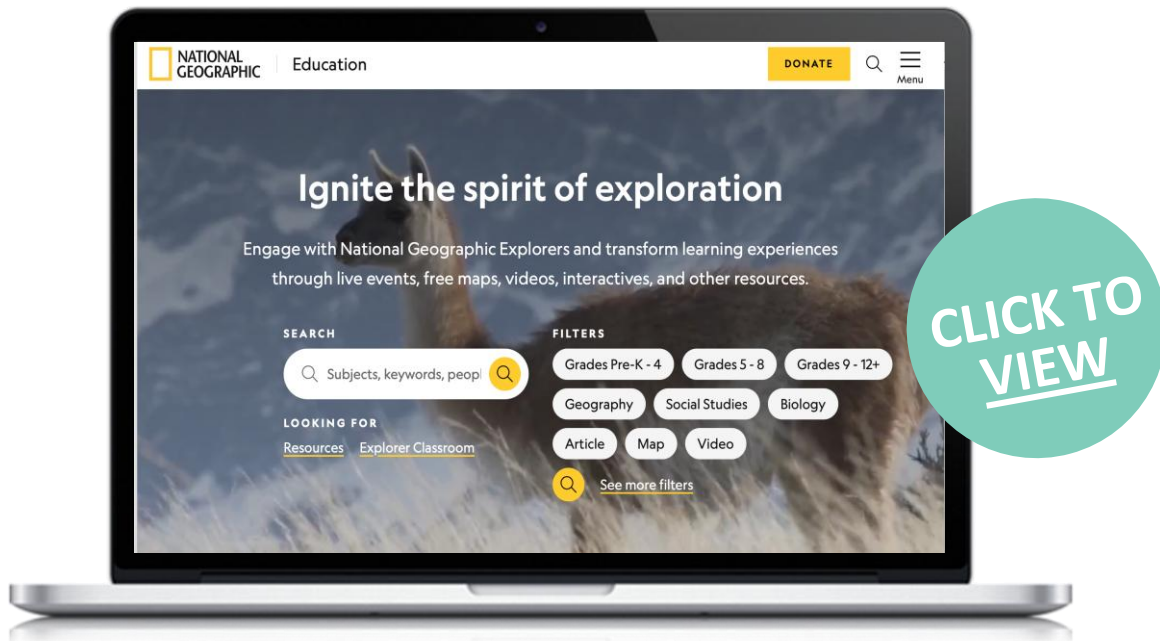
NATIONAL GEOGRAPHIC Education

DONATE

Menu

Ignite the spirit of exploration

Engage with National Geographic Explorers and transform learning experiences through live events, free maps, videos, interactives, and other resources.

SEARCH

Subjects, keywords, peopl

LOOKING FOR

Resources Explorer Classroom

FILTERS

Grades Pre-K - 4 Grades 5 - 8 Grades 9 - 12+

Geography Social Studies Biology

Article Map Video

See more filters

CLICK TO VIEW